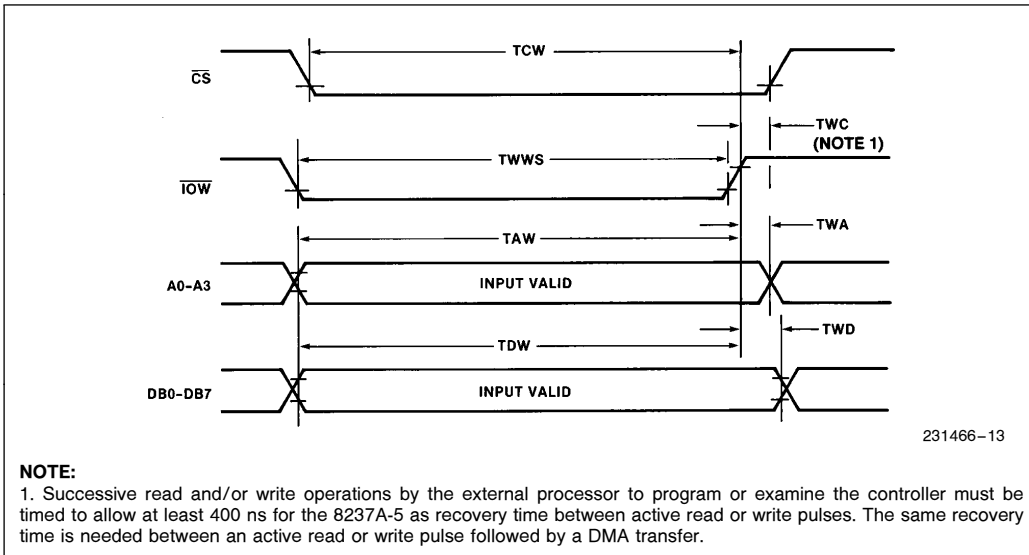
TCW

$\overline{CS}$

TWC (NOTE 1)

TWWS

$\overline{IOW}$

TAW

TWA

A0–A3

INPUT VALID

TDW

TWD

DB0–DB7

INPUT VALID

231466–13

NOTE:
1. Successive read and/or write operations by the external processor to program or examine the controller must be timed to allow at least 400 ns for the 8237A-5 as recovery time between active read or write pulses. The same recovery time is needed between an active read or write pulse followed by a DMA transfer.